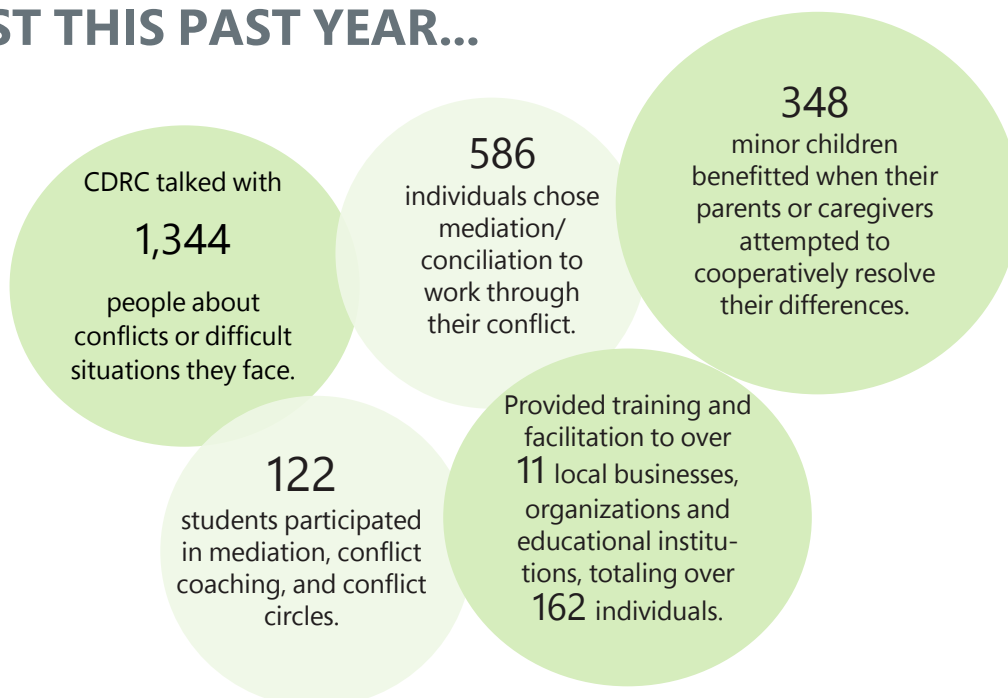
ST THIS PAST YEAR...

CDRC talked with

1,344

people about conflicts or difficult situations they face.

586

individuals chose mediation/ conciliation to work through their conflict.

348

minor children benefitted when their parents or caregivers attempted to cooperatively resolve their differences.

122

students participated in mediation, conflict coaching, and conflict circles.

Provided training and facilitation to over 11 local businesses, organizations and educational institutions, totaling over 162 individuals.